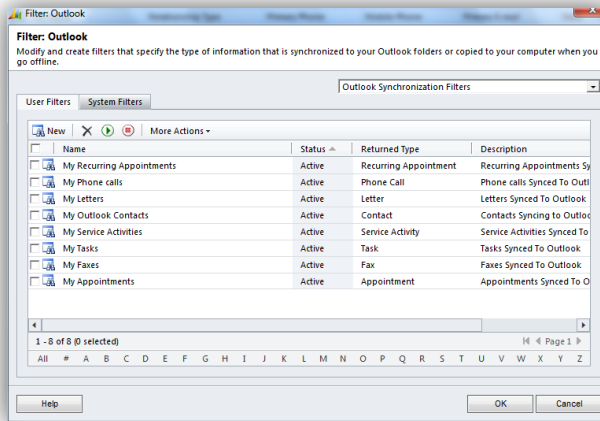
Filter: Outlook

Filter: Outlook

Modify and create filters that specify the type of information that is synchronized to your Outlook folders or copied to your computer when you go offline.

Outlook Synchronization Filters

User Filters | System Filters

New | More Actions

| Name | Status | Returned Type | Description |
|---|---|---|---|
| My Recurring Appointments | Active | Recurring Appointment | Recurring Appointments Sy |
| My Phone calls | Active | Phone Call | Phone calls Synced To Outl |
| My Letters | Active | Letter | Letters Synced To Outlook |
| My Outlook Contacts | Active | Contact | Contacts Syncing to Outlo |
| My Service Activities | Active | Service Activity | Service Activities Synced T |
| My Tasks | Active | Task | Tasks Synced To Outlook |
| My Faxes | Active | Fax | Faxes Synced To Outlook |
| My Appointments | Active | Appointment | Appointments Synced To O |

1 - 8 of 8 (0 selected)

Page 1

All # A B C D E F G H I J K L M N O P Q R S T U V W X Y Z

Help

OK

Cancel